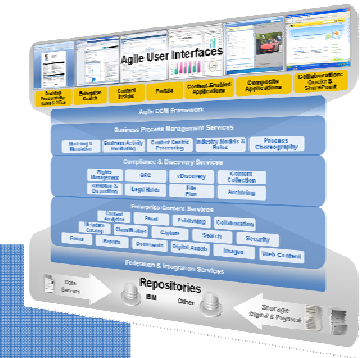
Agile User Interfaces

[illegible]

Enterprise Search

Content Centric

Portals

Content-Enabled Applications

Composite Applications

Collaboration: Quickr & SharePoint

Agile ECM Framework

Business Process Management Services

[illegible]

Business Activity Monitoring

Content Centric Processing

Industry Models & Rules

Process Choreography

Compliance & Discovery Services

Rights Management

GRC

eDiscovery

Content Collection

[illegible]

Legal Holds

File Plan

Archiving

Enterprise Content Services

Content Analytics

Email

Publishing

Collaboration

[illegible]

Classification

Capture

Search

Security

Forms

Records

Document

Digital Assets

Images

Web Content

Federation & Integration Services

File Servers

Repositories

IBM

Other

Storage Digital & Physical